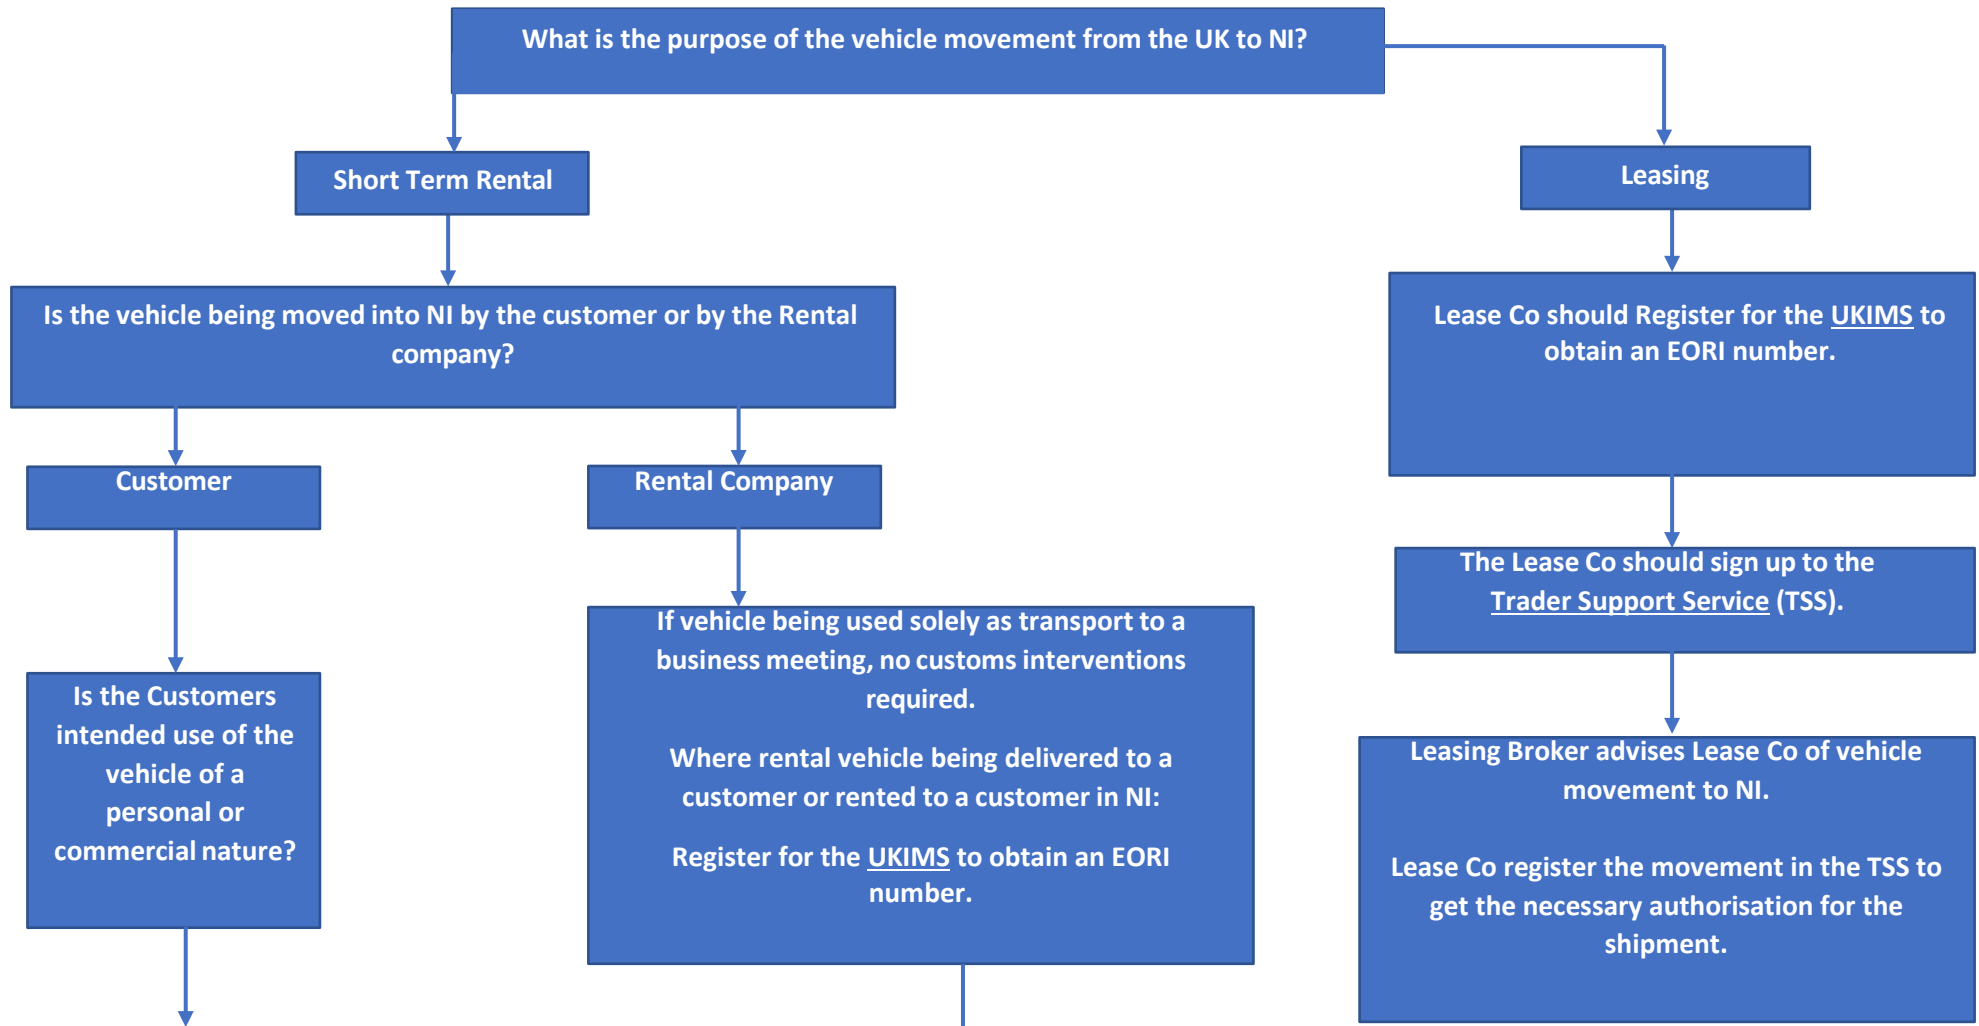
What is the purpose of the vehicle movement from the UK to NI?

Short Term Rental

Leasing

Is the vehicle being moved into NI by the customer or by the Rental company?

Lease Co should Register for the UKIMS to obtain an EORI number.

Customer

Rental Company

The Lease Co should sign up to the Trader Support Service (TSS).

Is the Customers intended use of the vehicle of a personal or commercial nature?

If vehicle being used solely as transport to a business meeting, no customs interventions required.

Where rental vehicle being delivered to a customer or rented to a customer in NI:

Register for the UKIMS to obtain an EORI number.

Leasing Broker advises Lease Co of vehicle movement to NI.

Lease Co register the movement in the TSS to get the necessary authorisation for the shipment.